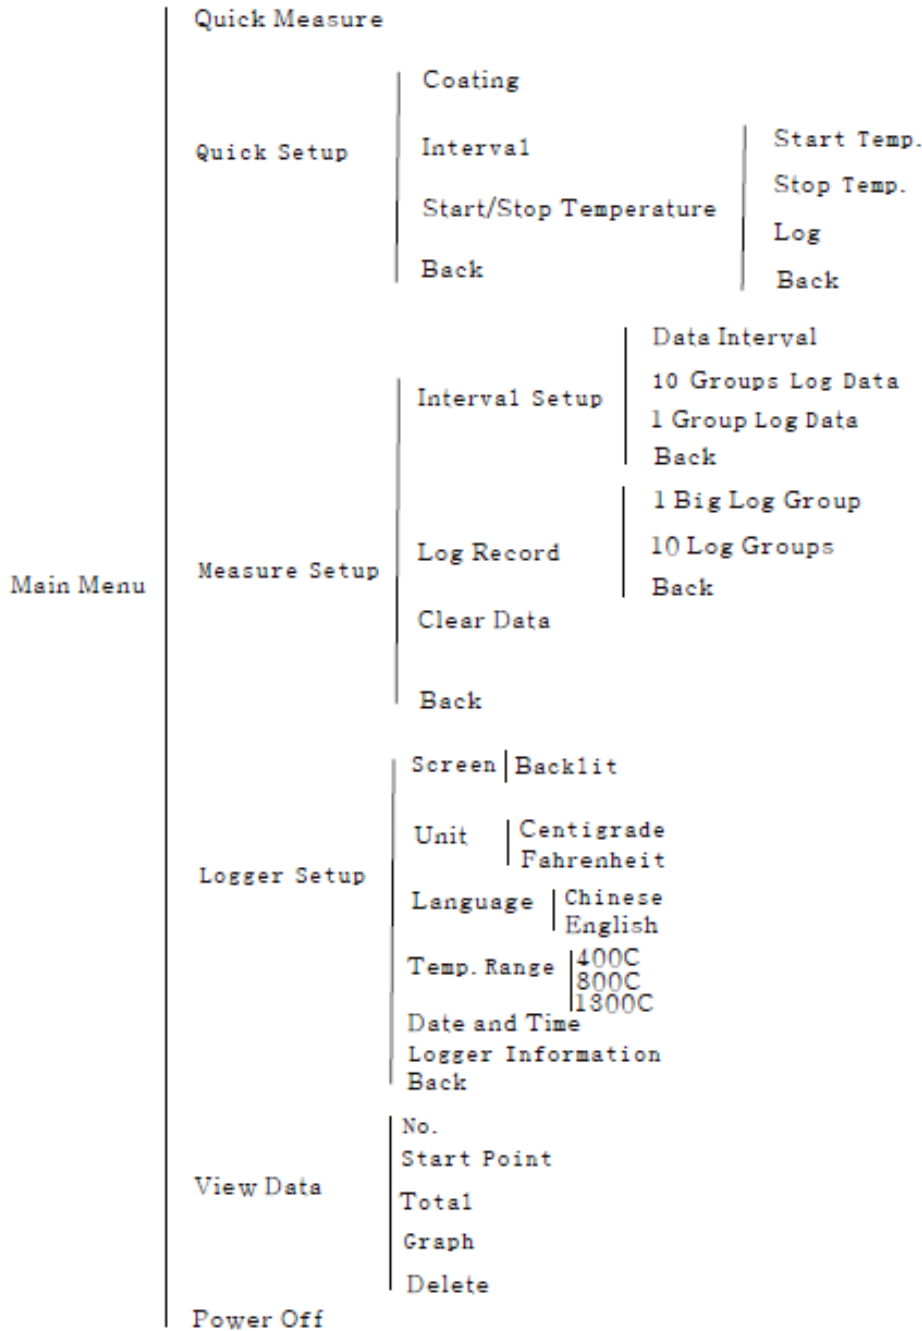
Main Menu

Quick Measure

Quick Setup

Coating

Interval

Start/Stop Temperature

Start Temp.

Stop Temp.

Log

Back

Back

Measure Setup

Interval Setup

Data Interval

10 Groups Log Data

1 Group Log Data

Back

Log Record

1 Big Log Group

10 Log Groups

Back

Clear Data

Back

Logger Setup

Screen Backlit

Unit Centigrade Fahrenheit

Language Chinese English

Temp. Range 400C 800C 1300C

Date and Time

Logger Information

Back

View Data

No.

Start Point

Total

Graph

Delete

Power Off